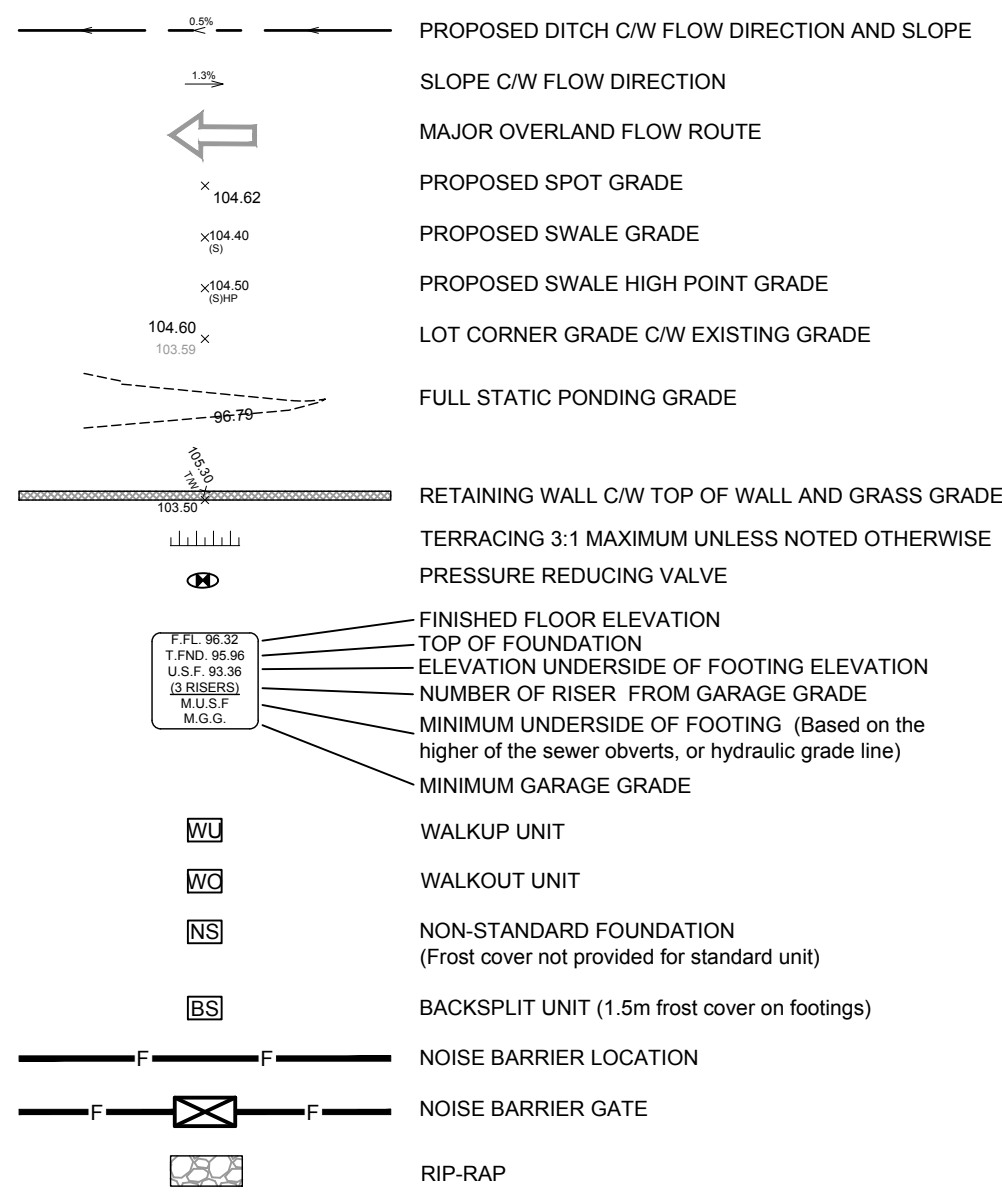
0.5%
PROPOSED DITCH C/W FLOW DIRECTION AND SLOPE

1.3%
SLOPE C/W FLOW DIRECTION

MAJOR OVERLAND FLOW ROUTE

104.62
PROPOSED SPOT GRADE

104.40 (S)
PROPOSED SWALE GRADE

104.50 (S)HP
PROPOSED SWALE HIGH POINT GRADE

104.60
103.59
LOT CORNER GRADE C/W EXISTING GRADE

96.79
FULL STATIC PONDING GRADE

105.30 T/W
103.50
RETAINING WALL C/W TOP OF WALL AND GRASS GRADE

TERRACING 3:1 MAXIMUM UNLESS NOTED OTHERWISE

PRESSURE REDUCING VALVE

F.FL. 96.32
T.FND. 95.96
U.S.F. 93.36
(3 RISERS)
M.U.S.F
M.G.G.

FINISHED FLOOR ELEVATION
TOP OF FOUNDATION
ELEVATION UNDERSIDE OF FOOTING ELEVATION
NUMBER OF RISER FROM GARAGE GRADE
MINIMUM UNDERSIDE OF FOOTING (Based on the higher of the sewer obverts, or hydraulic grade line)
MINIMUM GARAGE GRADE

WU
WALKUP UNIT

WO
WALKOUT UNIT

NS
NON-STANDARD FOUNDATION
(Frost cover not provided for standard unit)

BS
BACKSPLIT UNIT (1.5m frost cover on footings)

F F
NOISE BARRIER LOCATION

F F
NOISE BARRIER GATE

RIP-RAP